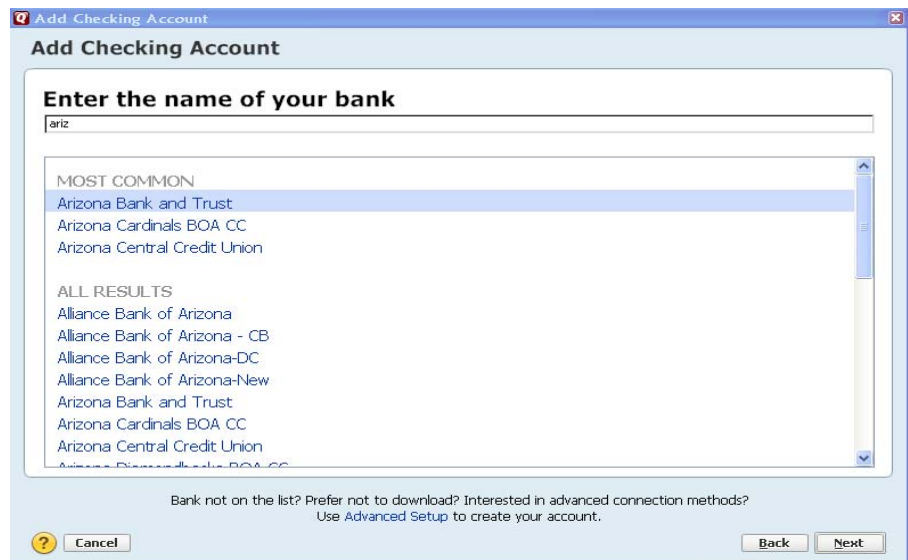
Add Checking Account

Add Checking Account

Enter the name of your bank

ariz

MOST COMMON
Arizona Bank and Trust
Arizona Cardinals BOA CC
Arizona Central Credit Union

ALL RESULTS
Alliance Bank of Arizona
Alliance Bank of Arizona - CB
Alliance Bank of Arizona-DC
Alliance Bank of Arizona-New
Arizona Bank and Trust
Arizona Cardinals BOA CC
Arizona Central Credit Union
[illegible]

Bank not on the list? Prefer not to download? Interested in advanced connection methods?
Use Advanced Setup to create your account.

Cancel

Back Next